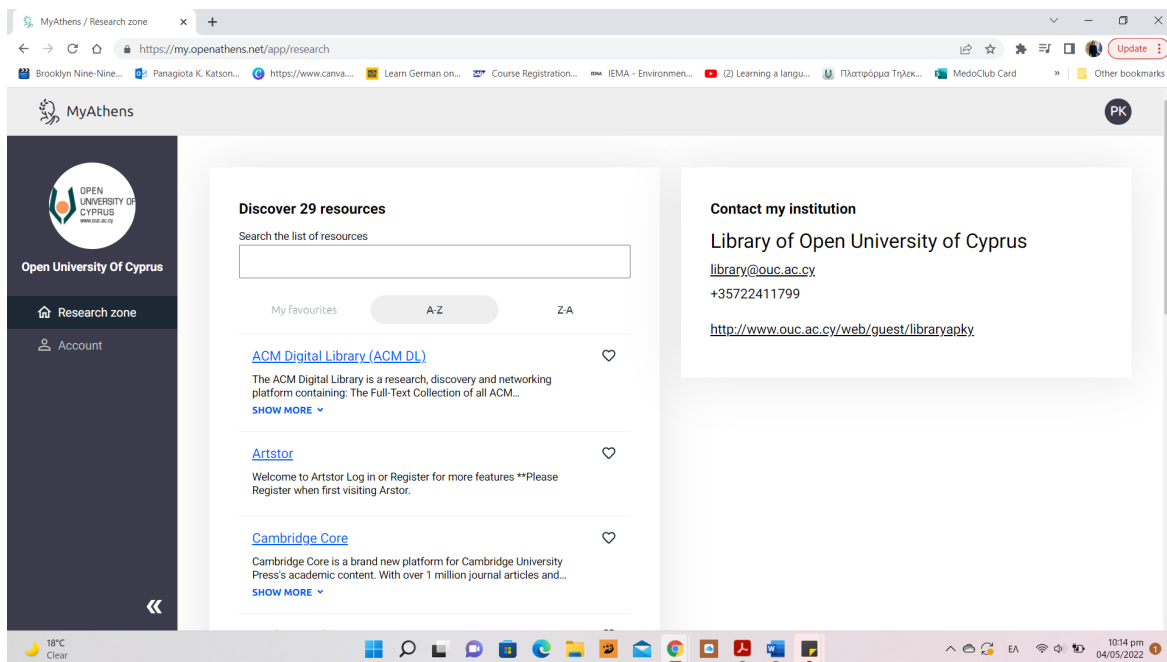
MyAthens / Research zone ×

https://my.openathens.net/app/research

Update

Brooklyn Nine-Nine... Panagiota K. Katson... https://www.canva.... Learn German on... Course Registration... IEMA - Environmen... (2) Learning a langu... Πλατφόρμα Τηλεκ... MedoClub Card » Other bookmarks

MyAthens

PK

OPEN UNIVERSITY OF CYPRUS www.ouc.ac.cy

Open University Of Cyprus

Research zone

Account

Discover 29 resources

Search the list of resources

My favourites A-Z Z-A

ACM Digital Library (ACM DL)

The ACM Digital Library is a research, discovery and networking platform containing: The Full-Text Collection of all ACM...

SHOW MORE

Artstor

Welcome to Artstor Log in or Register for more features **Please Register when first visiting Arstor.

Cambridge Core

Cambridge Core is a brand new platform for Cambridge University Press's academic content. With over 1 million journal articles and...

SHOW MORE

Contact my institution

Library of Open University of Cyprus

library@ouc.ac.cy

+35722411799

http://www.ouc.ac.cy/web/guest/libraryapky

18°C Clear

ΕΛ

10:14 pm 04/05/2022

1